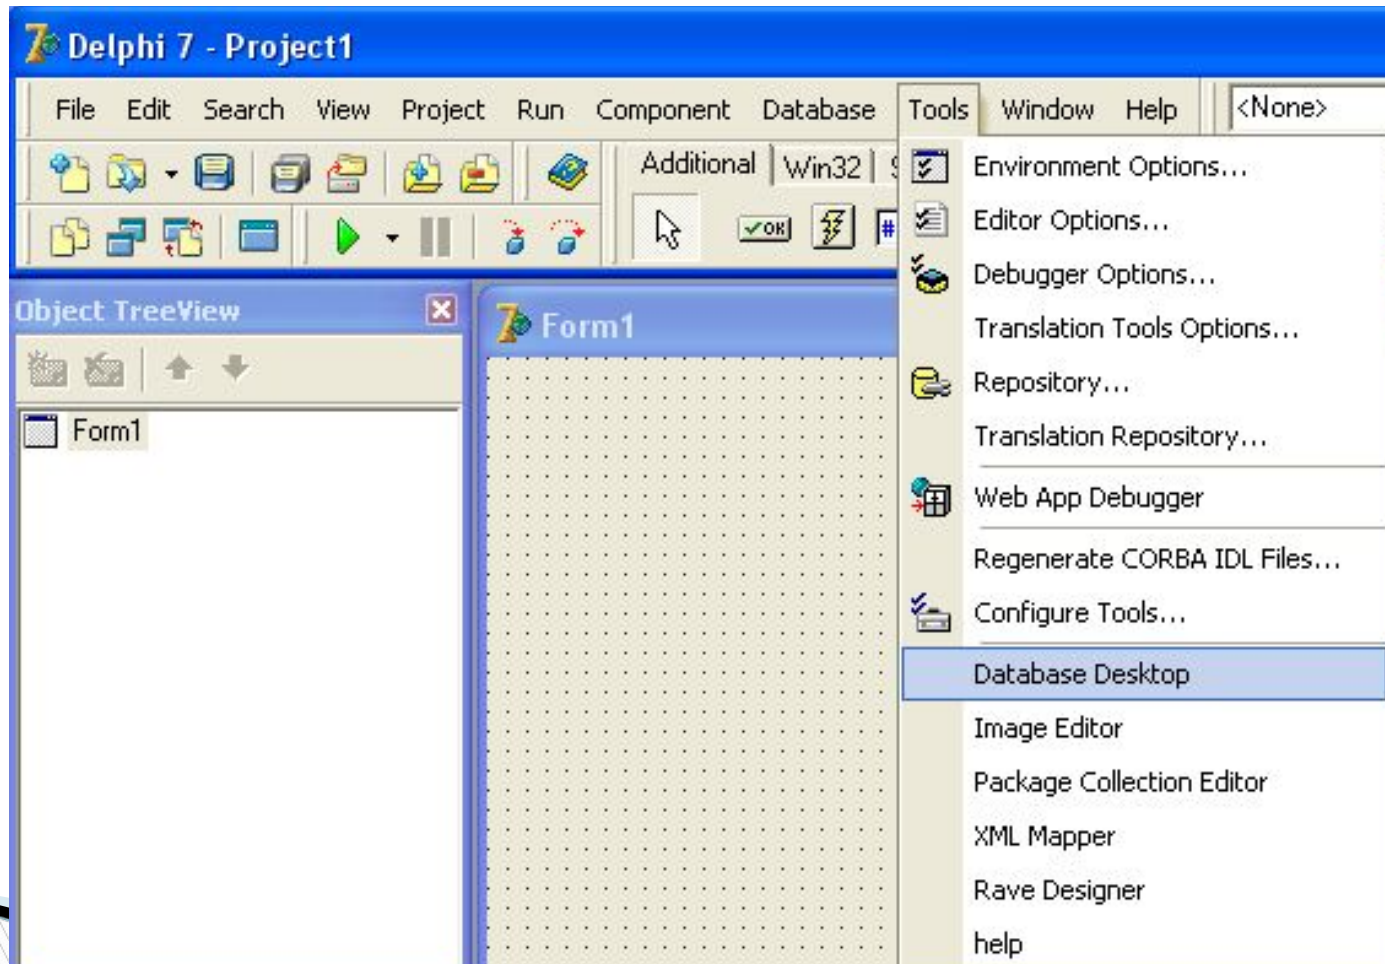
Delphi 7 - Project1

File Edit Search View Project Run Component Database Tools Window Help <None>

Additional Win32

Object TreeView

Form1

Form1

Environment Options...
Editor Options...
Debugger Options...
Translation Tools Options...
Repository...
Translation Repository...
Web App Debugger
Regenerate CORBA IDL Files...
Configure Tools...
Database Desktop
Image Editor
Package Collection Editor
XML Mapper
Rave Designer
help